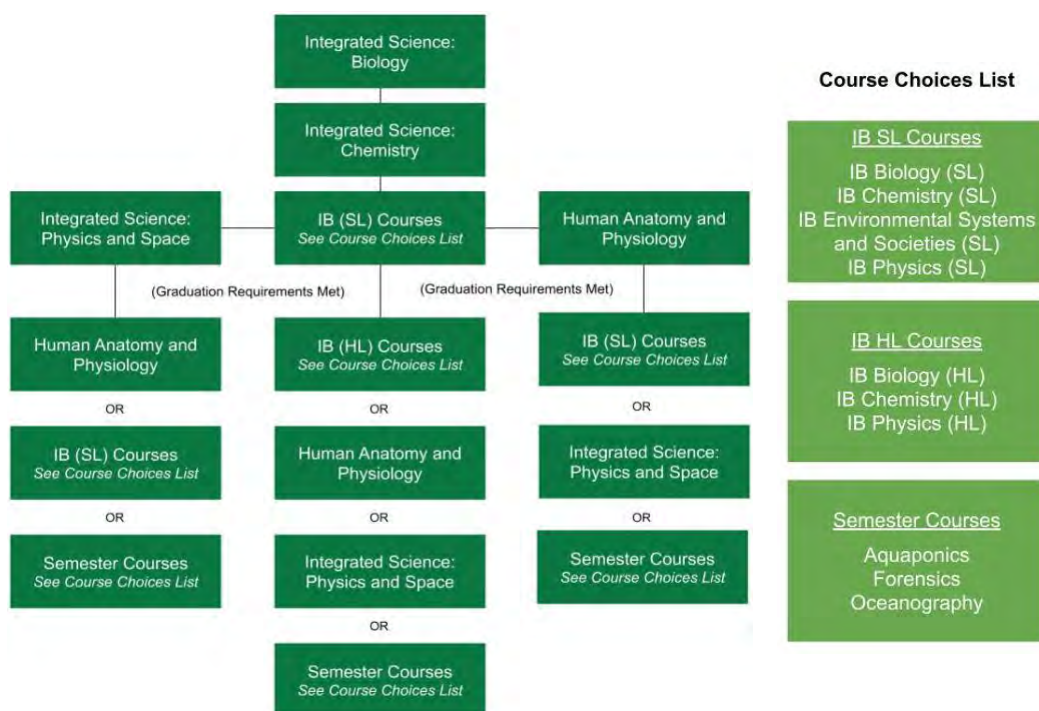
Integrated Science: Biology

Integrated Science: Chemistry

Integrated Science: Physics and Space

IB (SL) Courses
See Course Choices List

Human Anatomy and Physiology

(Graduation Requirements Met)

(Graduation Requirements Met)

Human Anatomy and Physiology

OR

IB (SL) Courses
See Course Choices List

OR

Semester Courses
See Course Choices List

IB (HL) Courses
See Course Choices List

OR

Human Anatomy and Physiology

OR

Integrated Science: Physics and Space

OR

Semester Courses
See Course Choices List

IB (SL) Courses
See Course Choices List

OR

Integrated Science: Physics and Space

OR

Semester Courses
See Course Choices List

Course Choices List

IB SL Courses
IB Biology (SL)
IB Chemistry (SL)
IB Environmental Systems and Societies (SL)
IB Physics (SL)

IB HL Courses
IB Biology (HL)
IB Chemistry (HL)
IB Physics (HL)

Semester Courses
Aquaponics
Forensics
Oceanography